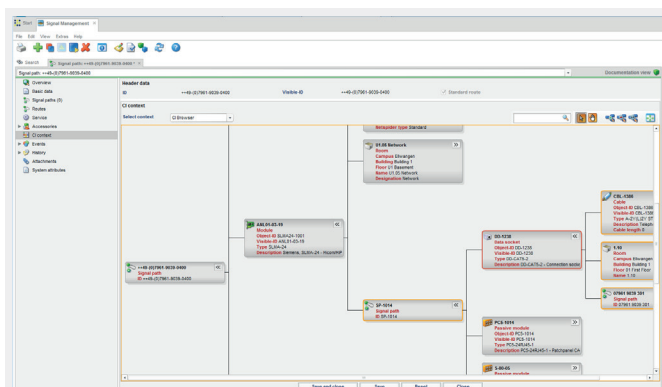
Start Signal Management ×

File Edit View Extras Help

Search Signal path: ++49-(0)7961-9039-0400 ×

Signal path: ++49-(0)7961-9039-0400

Documentation view

Overview
Basic data
Signal paths (0)
Routes
Service
Accessories
CI context
Events
History
Attachments
System attributes

Header data

ID ++49-(0)7961-9039-0400 Visible ID ++49-(0)7961-9039-0400 Standard route

CI context

Select context CI Browser

Reloader type Standard

01.05 Network
Room
Campus Ellwangen
Building Building 1
Floor U1 Basement
Name U1.05 Network
Designation Network

AXI.01-03-18
Module
Object-ID SLXA24-1001
Visible-ID AXI.01-03-18
Type SLXA-24
Description Siemens, SLXA-24 - HicomHP

++49-(0)7961-9039-0400
Signal path
ID ++49-(0)7961-9039-0400

SP-1014
Signal path
ID SP-1014

DD-1238
Data socket
Object-ID DD-1238
Visible-ID DD-1238
Type DD-CAT6-2
Description DD-CAT6-2 - Connection socket

CBL-1390
Cable
Object-ID CBL-1390
Visible-ID CBL-1390
Type A-2Y(L)2Y ST
Description Teleph
Cable length 5

1.10
Room
Campus Ellwangen
Building Building 1
Floor 01 First Floor
Name 1.10

07961 9039 201
Signal path
ID 07961 9039 201

PCS-1014
Passive module
Object-ID PCS-1014
Visible-ID PCS-1014
Type PCS-24RJ45-1
Description PCS-24RJ45-1 - Patchpanel CA

5-90-05
Passive module

Save and close Save Reset Close